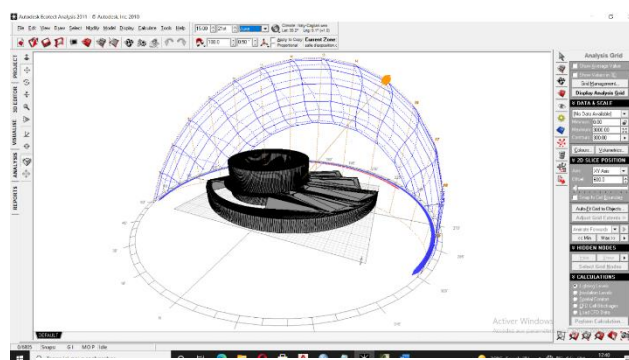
Autodesk Ecotect Analysis 2011 - © Autodesk, Inc. 2010

File Edit View Draw Select Modify Model Display Calculate Tools Help

Current Zone:

PROJECT

3D EDITOR

VISUALISE

ANALYSIS

REPORTS

Analysis Grid

Show Analysis Grid

Grid Management...

Display Analysis Grid

DATA & SCALE

(No Data Available)

0.00

3000.00

300.00

Colours...

2D SLICE POSITION

XY Axis

Auto-Fit Grid to Objects...

Adjust Grid Extents...

HIDDEN NODES

CALCULATIONS

Lighting Levels

Insolation Levels

Thermal Comfort

Perform Calculation...

DEFAULT

Snap

Activate Windows